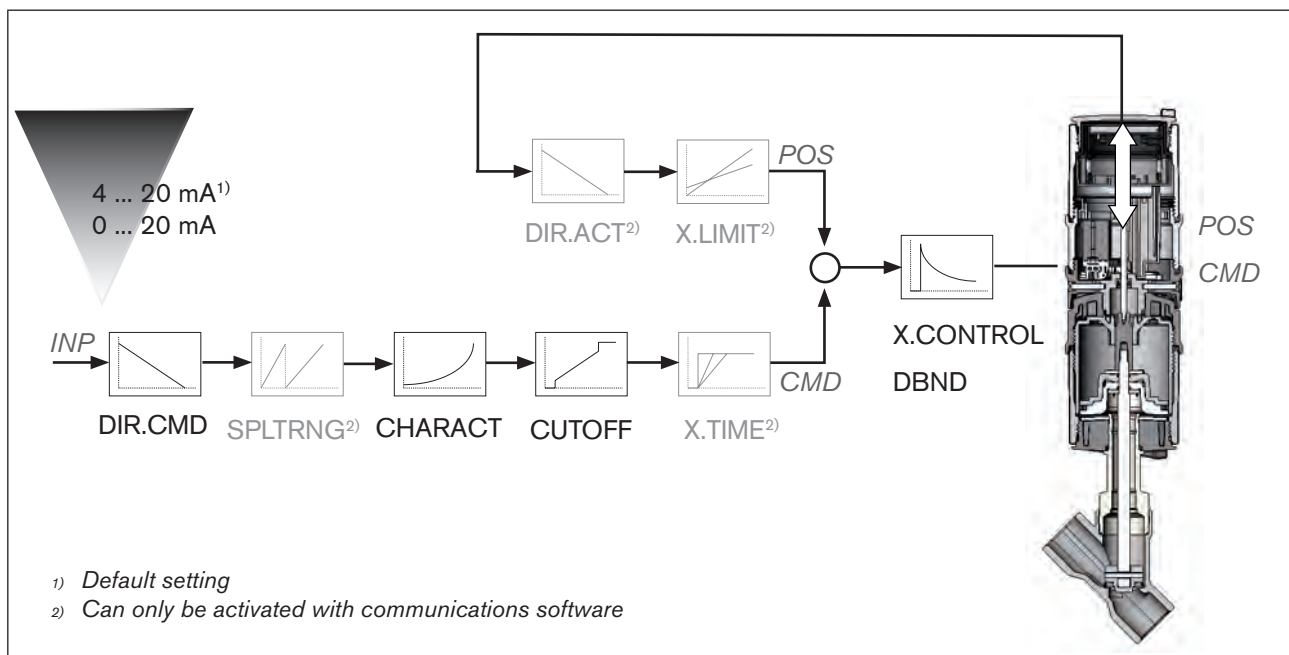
4 ... 20 mA$^{1)}$
0 ... 20 mA

POS

DIR.ACT$^{2)}$ X.LIMIT$^{2)}$

POS
CMD

INP

DIR.CMD SPLTRNG$^{2)}$ CHARACT CUTOFF X.TIME$^{2)}$ CMD

X.CONTROL
DBND

1) Default setting
2) Can only be activated with communications software